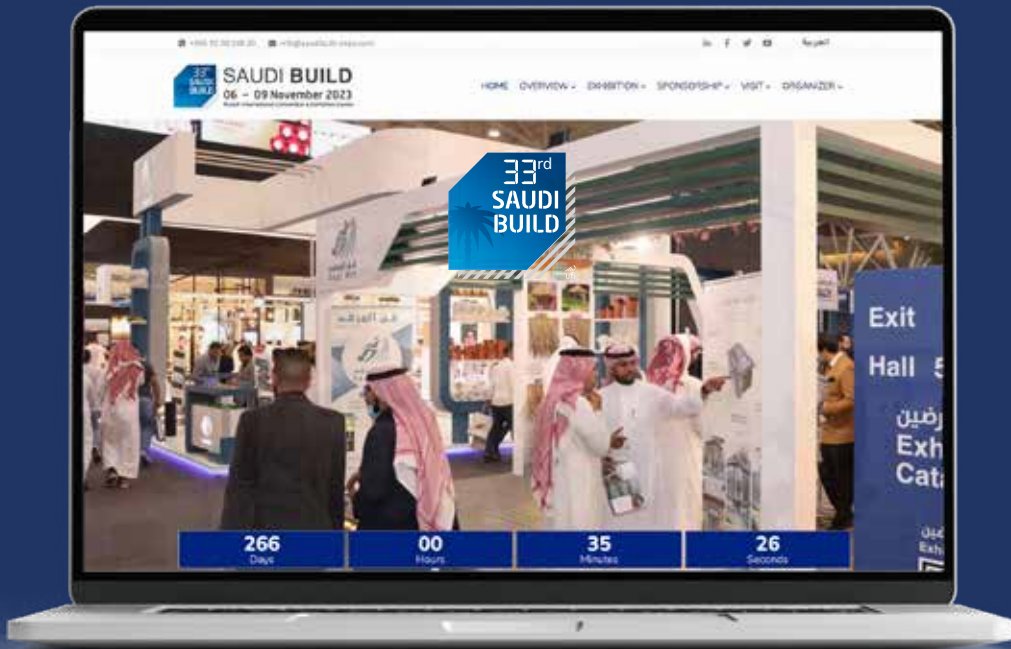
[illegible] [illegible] العربية

33rd SAUDI BUILD
SAUDI BUILD
06 - 09 November 2023
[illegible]

HOME OVERVIEW EXHIBITION SPONSORSHIP VISIT ORGANIZER

33rd SAUDI BUILD

Exit
Hall 5
رضين
Exh
Cata

266 Days
00 Hours
35 Minutes
26 Seconds